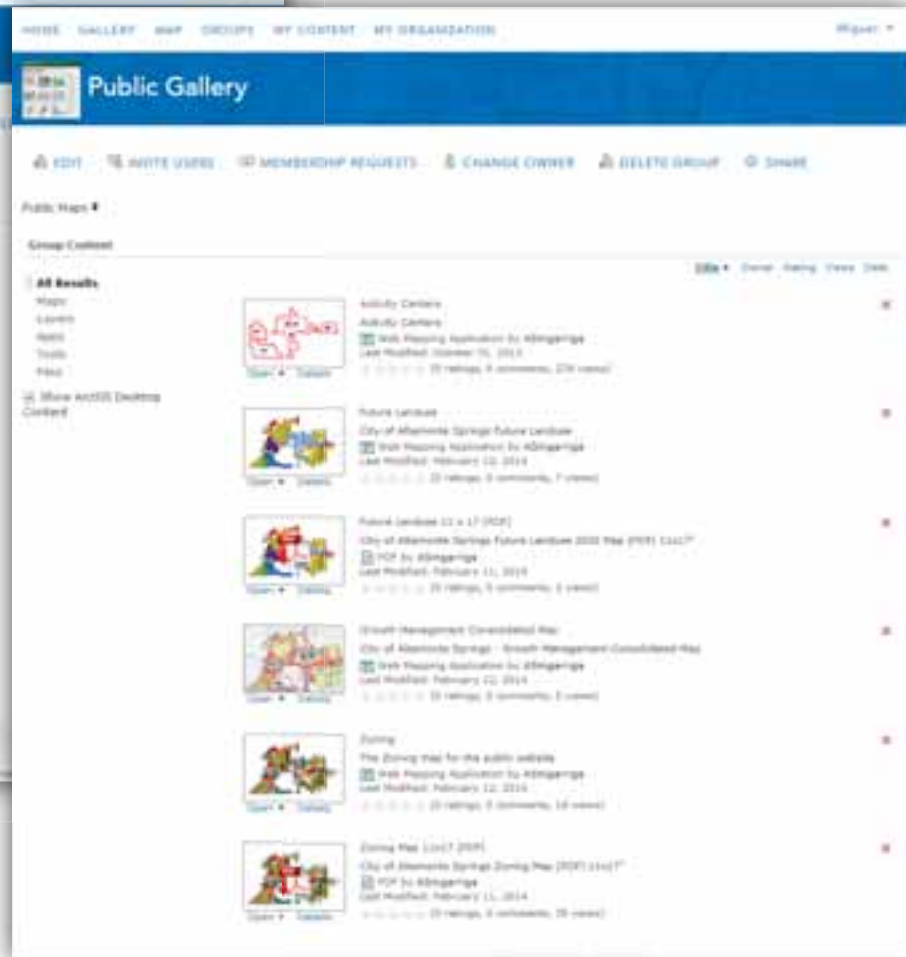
HOME GALLERY MAP GROUPS MY CONTENT MY ORGANIZATION

Miguel ▾

Public Gallery

EDIT INVITE USERS MEMBERSHIP REQUESTS CHANGE OWNER DELETE GROUP SHARE

Public Maps ▾

Group Content

Title ▾ Owner Rating Views Date

All Results
Maps
Layers
Apps
Tools
Files

Show ArcGIS Desktop Content

Activity Centers
Activity Centers
Web Mapping Application by ABingeringa
Last Modified: October 31, 2013
(0 ratings, 0 comments, 270 views)
Open ▾ Details

Future Landuse
City of Altamonte Springs Future Landuse
Web Mapping Application by ABingeringa
Last Modified: February 12, 2014
(0 ratings, 0 comments, 7 views)
Open ▾ Details

Future Landuse 11 x 17 (PDF)
City of Altamonte Springs Future Landuse 2030 Map (PDF) 11x17"
PDF by ABingeringa
Last Modified: February 11, 2014
(0 ratings, 0 comments, 3 views)
Open ▾ Details

Growth Management Consolidated Map
City of Altamonte Springs - Growth Management Consolidated Map
Web Mapping Application by ABingeringa
Last Modified: February 12, 2014
(0 ratings, 0 comments, 3 views)
Open ▾ Details

Zoning
The Zoning map for the public website
Web Mapping Application by ABingeringa
Last Modified: February 12, 2014
(0 ratings, 0 comments, 16 views)
Open ▾ Details

Zoning Map 11x17 (PDF)
City of Altamonte Springs Zoning Map (PDF) 11x17"
PDF by ABingeringa
Last Modified: February 11, 2014
(0 ratings, 0 comments, 39 views)
Open ▾ Details